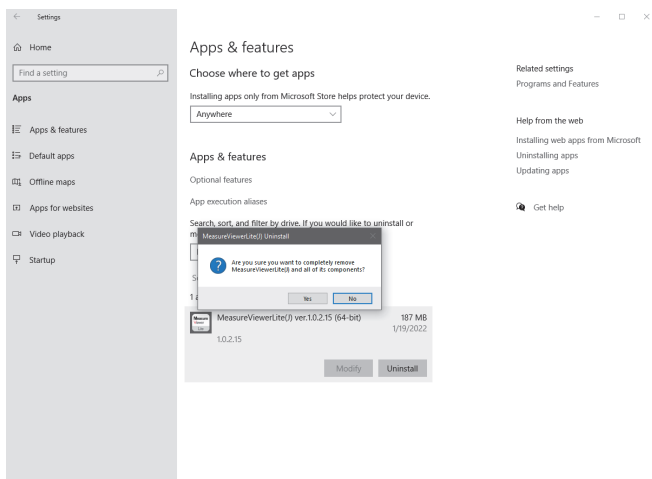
Settings

Home

Find a setting

Apps

Apps & features

Default apps

Offline maps

Apps for websites

Video playback

Startup

Apps & features

Choose where to get apps

Installing apps only from Microsoft Store helps protect your device.

Anywhere

Apps & features

Optional features

App execution aliases

Search, sort, and filter by drive. If you would like to uninstall or m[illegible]

S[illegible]

1 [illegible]

MeasureViewerLite(J) Uninstall

Are you sure you want to completely remove MeasureViewerLite(J) and all of its components?

Yes No

MeasureViewerLite(J) ver.1.0.2.15 (64-bit) 187 MB
1/19/2022
1.0.2.15

Modify Uninstall

Related settings

Programs and Features

Help from the web

Installing web apps from Microsoft

Uninstalling apps

Updating apps

Get help